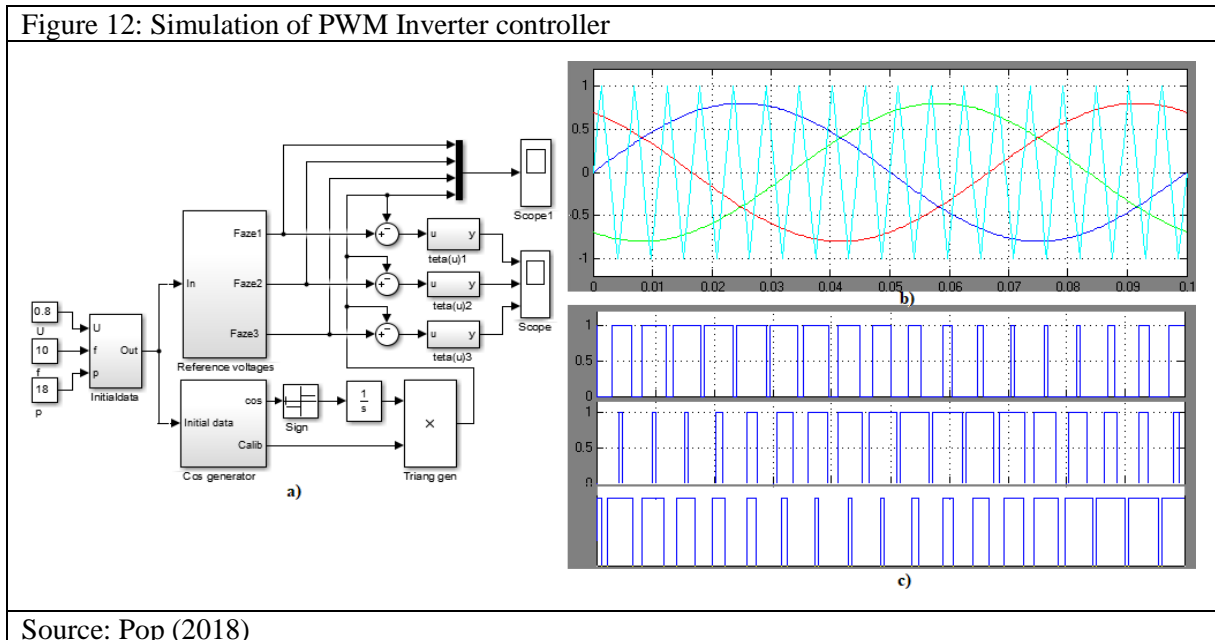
Figure 12: Simulation of PWM Inverter controller

Scope1

Faze1

In

Faze2

Faze3

Reference voltages

u y
teta(u)1

u y
teta(u)2

u y
teta(u)3

Scope

0.8
U

10
f

18
p

U
f
p
Out
Initialdata

Initial data
cos
Calib
Cos generator

Sign

$\frac{1}{s}$

×
Triang gen

a)

1
0.5
0
-0.5
-1
0 0.01 0.02 0.03 0.04 0.05 0.06 0.07 0.08 0.09 0.1

b)

1
0.5
0
1
0.5
0

c)

Source: Pop (2018)